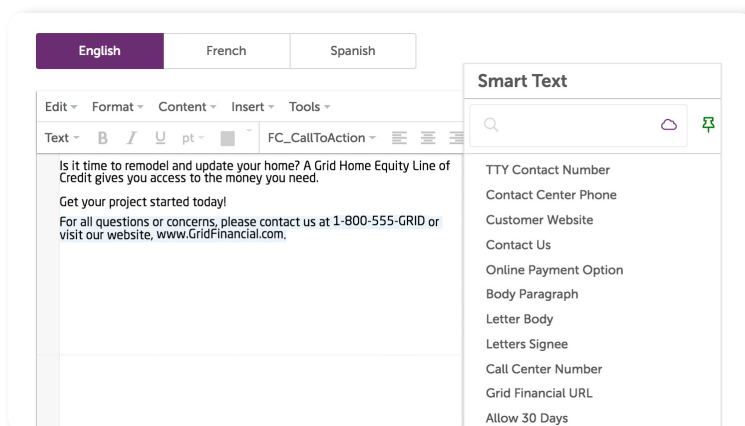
English French Spanish

Edit Format Content Insert Tools

Text B I U pt FC_CallToAction

Is it time to remodel and update your home? A Grid Home Equity Line of Credit gives you access to the money you need.

Get your project started today!

For all questions or concerns, please contact us at 1-800-555-GRID or visit our website, www.GridFinancial.com.

Smart Text

TTY Contact Number
Contact Center Phone
Customer Website
Contact Us
Online Payment Option
Body Paragraph
Letter Body
Letters Signee
Call Center Number
Grid Financial URL
Allow 30 Days